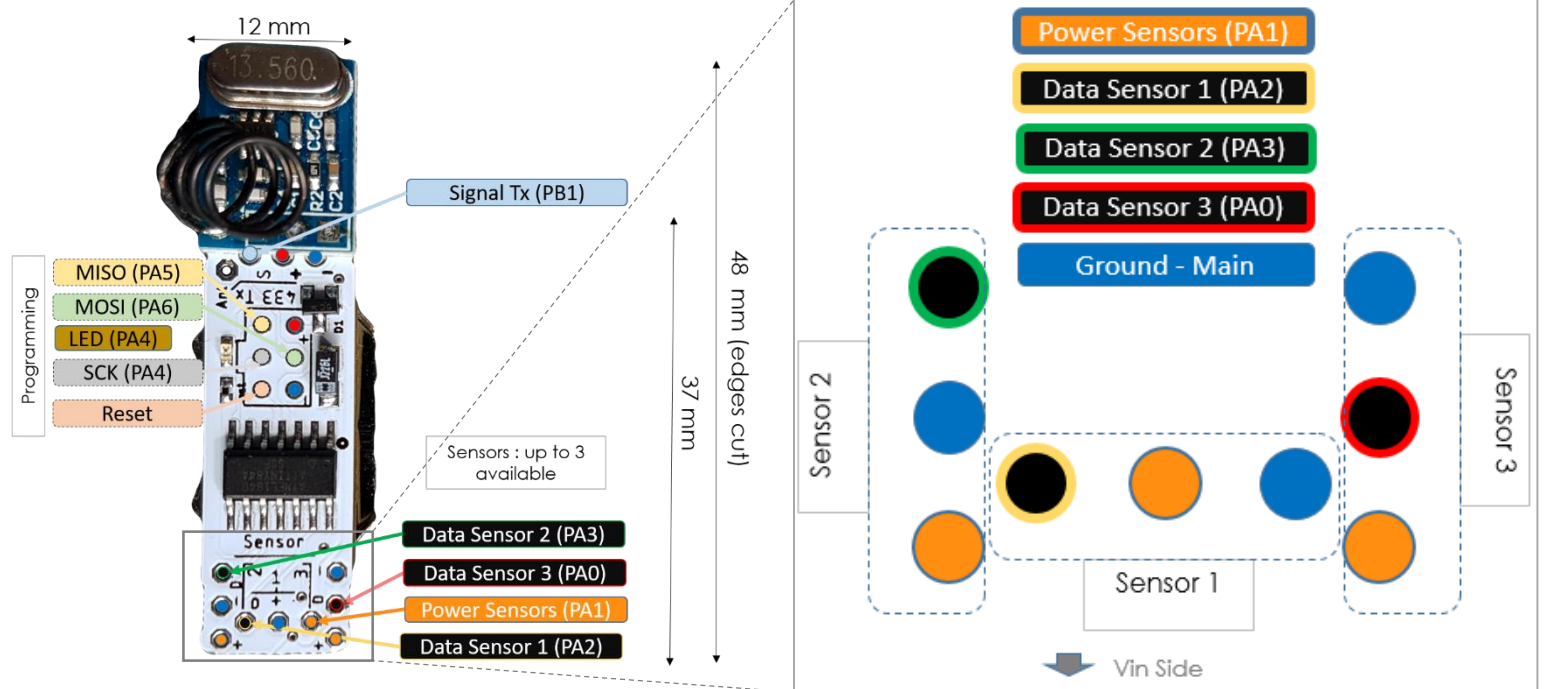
12 mm

13.560

Signal Tx (PB1)

Programming

MISO (PA5)

MOSI (PA6)

LED (PA4)

SCK (PA4)

Reset

Sensors : up to 3 available

Data Sensor 2 (PA3)

Data Sensor 3 (PA0)

Power Sensors (PA1)

Data Sensor 1 (PA2)

Sensor

37 mm

48 mm (edges cut)

Power Sensors (PA1)

Data Sensor 1 (PA2)

Data Sensor 2 (PA3)

Data Sensor 3 (PA0)

Ground - Main

Sensor 2

Sensor 3

Sensor 1

Vin Side